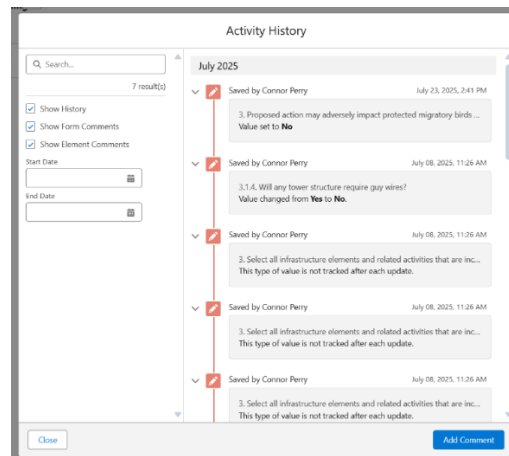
Activity History

Search...

7 result(s)

Show History

Show Form Comments

Show Element Comments

Start Date

End Date

July 2025

Saved by Connor Perry July 23, 2025, 2:41 PM

3. Proposed action may adversely impact protected migratory birds ...
Value set to **No**

Saved by Connor Perry July 08, 2025, 11:26 AM

3.1.4. Will any tower structure require guy wires?
Value changed from **Yes** to **No**.

Saved by Connor Perry July 08, 2025, 11:26 AM

3. Select all infrastructure elements and related activities that are inc...
This type of value is not tracked after each update.

Saved by Connor Perry July 08, 2025, 11:26 AM

3. Select all infrastructure elements and related activities that are inc...
This type of value is not tracked after each update.

Saved by Connor Perry July 08, 2025, 11:26 AM

3. Select all infrastructure elements and related activities that are inc...
This type of value is not tracked after each update.

Close

Add Comment